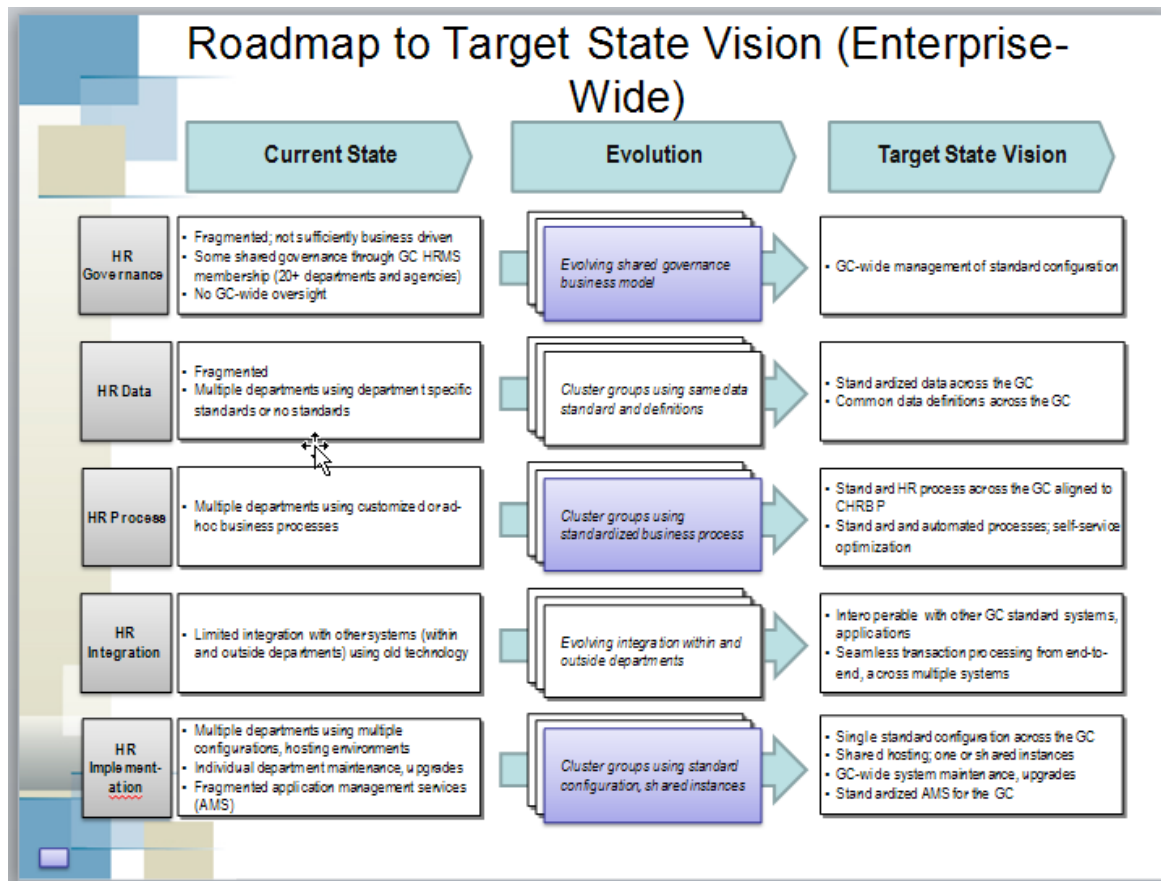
Roadmap to Target State Vision (Enterprise-Wide)

| | Current State | Evolution | Target State Vision |
|---|---|---|---|
| HR Governance | • Fragmented; not sufficiently business driven • Some shared governance through GC HRMS membership (20+ departments and agencies) • No GC-wide oversight | Evolving shared governance business model | • GC-wide management of standard configuration |
| HR Data | • Fragmented • Multiple departments using department specific standards or no standards | Cluster groups using same data standard and definitions | • Standardized data across the GC • Common data definitions across the GC |
| HR Process | • Multiple departments using customized or ad-hoc business processes | Cluster groups using standardized business process | • Standard HR process across the GC aligned to CHRBP • Standard and automated processes; self-service optimization |
| HR Integration | • Limited integration with other systems (within and outside departments) using old technology | Evolving integration within and outside departments | • Interoperable with other GC standard systems, applications • Seamless transaction processing from end-to-end, across multiple systems |
| HR Implementation | • Multiple departments using multiple configurations, hosting environments • Individual department maintenance, upgrades • Fragmented application management services (AMS) | Cluster groups using standard configuration, shared instances | • Single standard configuration across the GC • Shared hosting; one or shared instances • GC-wide system maintenance, upgrades • Standardized AMS for the GC |